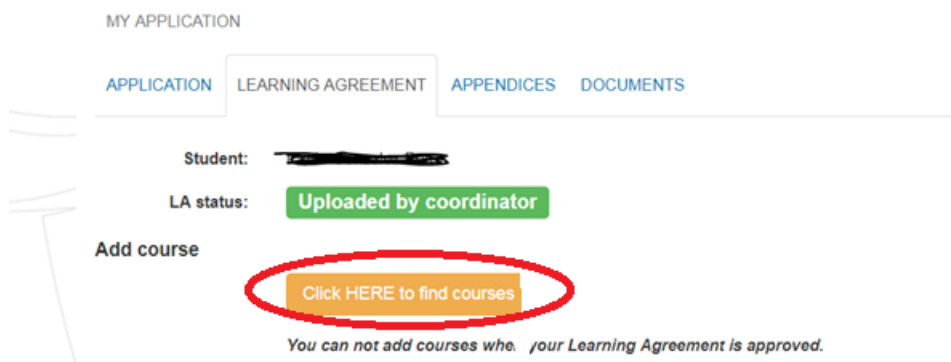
MY APPLICATION

APPLICATION LEARNING AGREEMENT APPENDICES DOCUMENTS

Student: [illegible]

LA status: Uploaded by coordinator

Add course

Click HERE to find courses

You can not add courses whe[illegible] your Learning Agreement is approved.